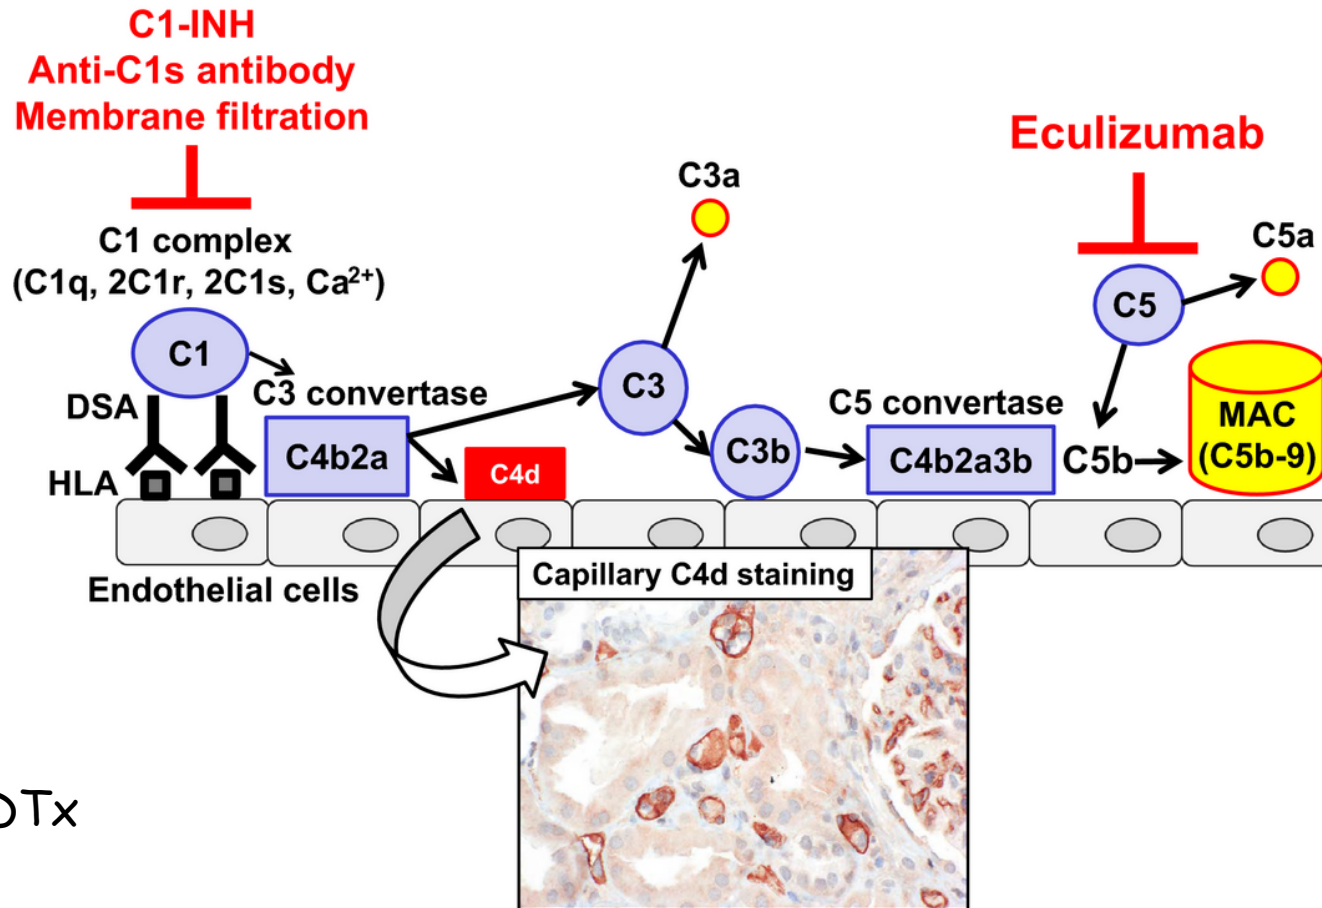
C1-INH
Anti-C1s antibody
Membrane filtration

Eculizumab

C3a

C5a

C1 complex
(C1q, 2C1r, 2C1s, Ca$^{2+}$)

C1

C3 convertase

C3

C5

DSA

C4b2a

C4d

C3b

C5 convertase

C4b2a3b

C5b

MAC
(C5b-9)

HLA

Endothelial cells

Capillary C4d staining

OTx